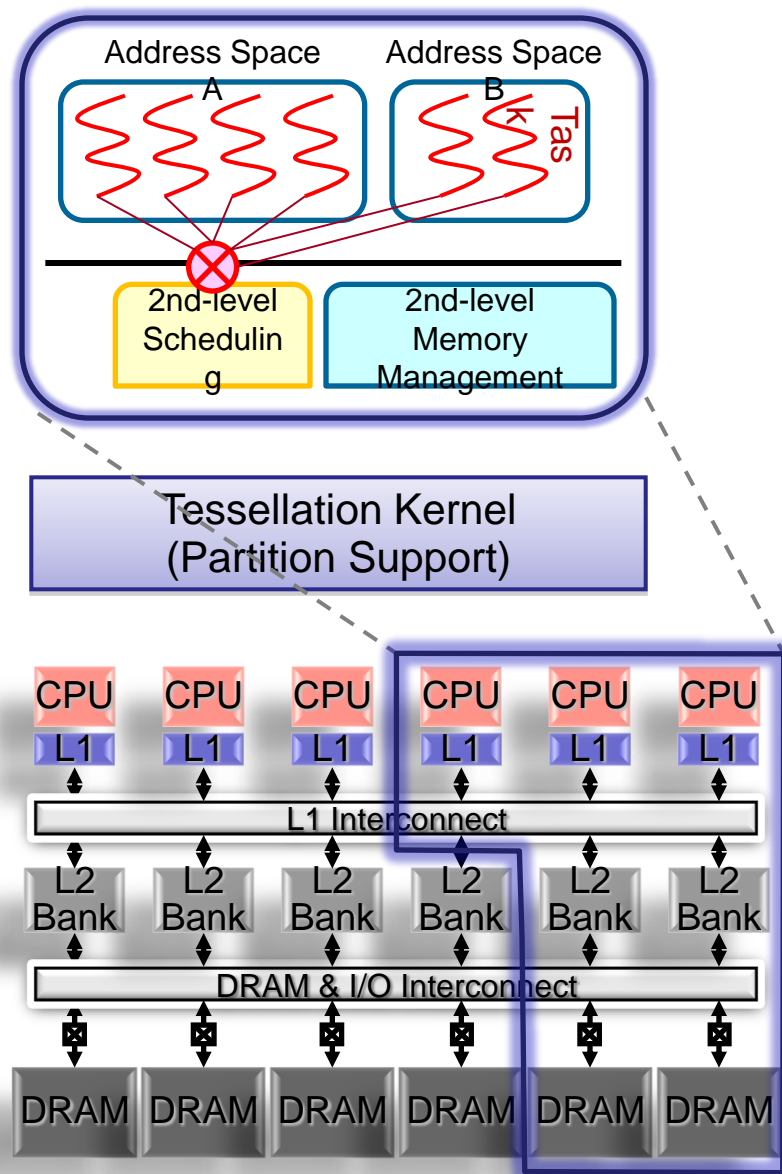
Address Space A

Address Space B

Task

2nd-level Scheduling

2nd-level Memory Management

Tessellation Kernel
(Partition Support)

CPU CPU CPU CPU CPU CPU

L1 L1 L1 L1 L1 L1

L1 Interconnect

L2 Bank L2 Bank L2 Bank L2 Bank L2 Bank L2 Bank

DRAM & I/O Interconnect

DRAM DRAM DRAM DRAM DRAM DRAM